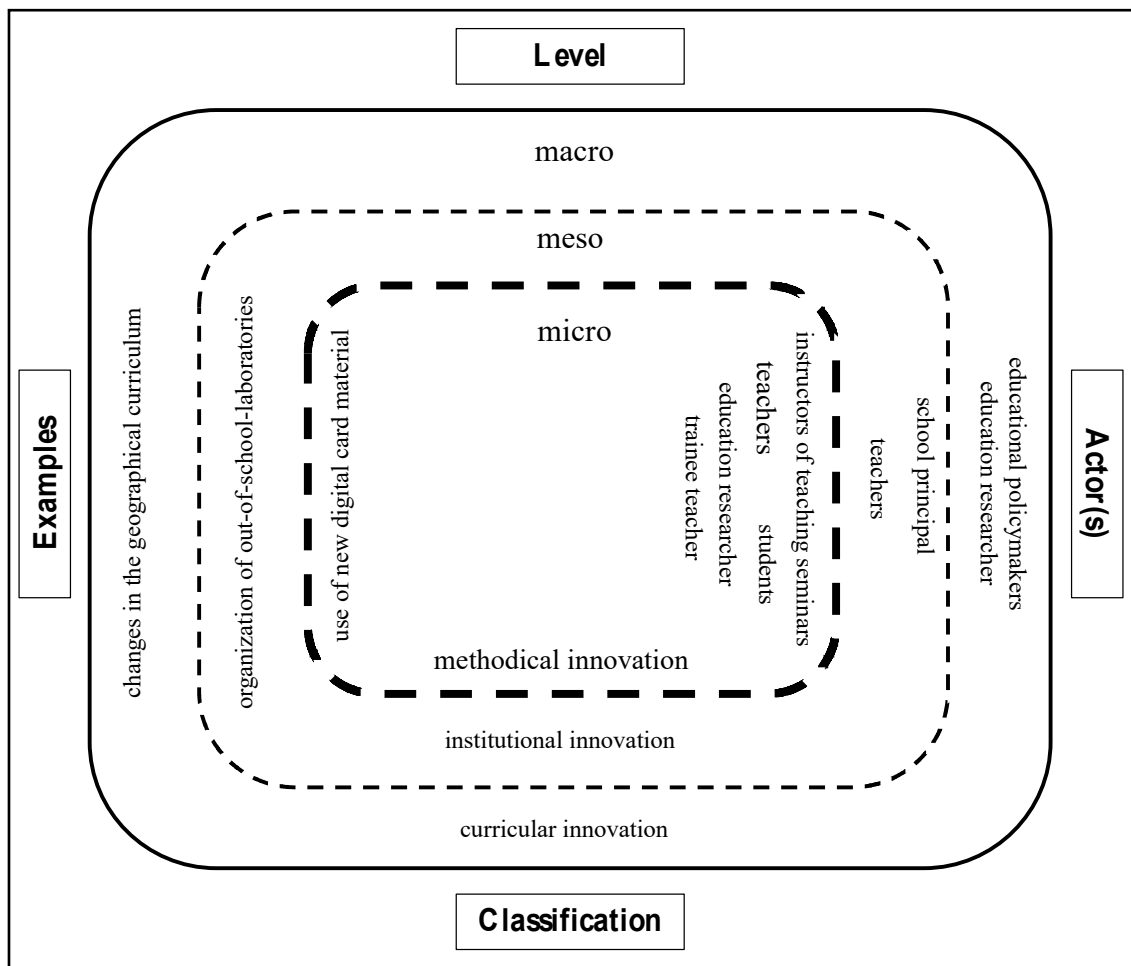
Level

macro

meso

micro

Examples

changes in the geographical curriculum

organization of out-of-school-laboratories

use of new digital card material

instructors of teaching seminars
teachers students
education researcher
trainee teacher

teachers

school principal

educational policymakers
education researcher

Actor(s)

methodical innovation

institutional innovation

curricular innovation

Classification